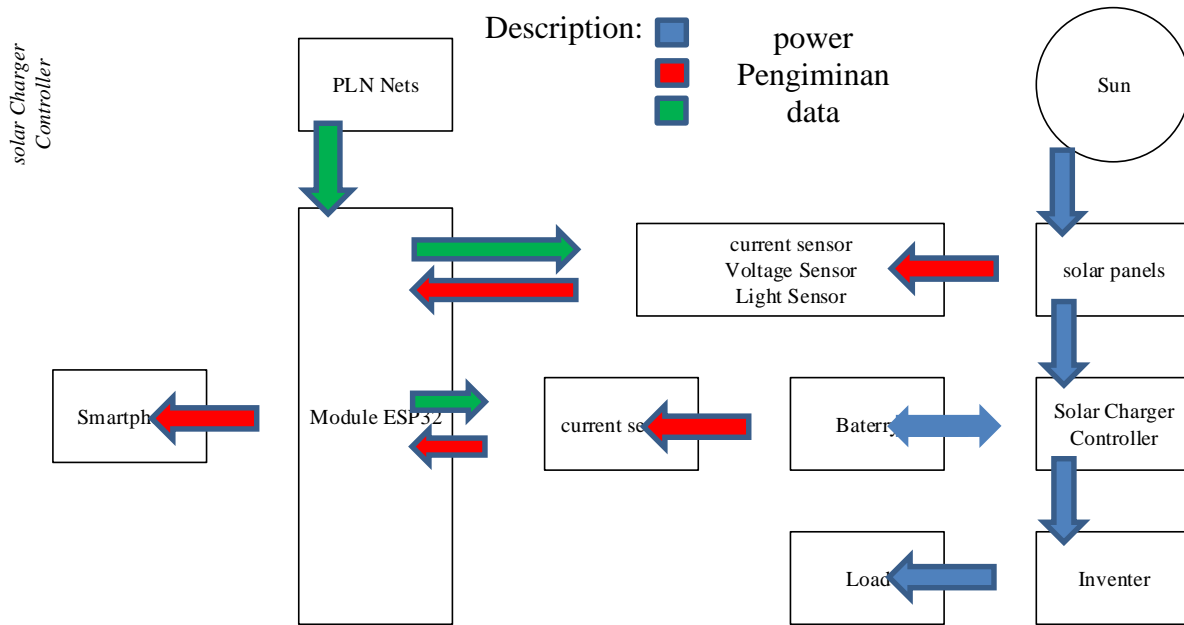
solar Charger Controller

Description: power
Pengiminan
data

PLN Nets

Sun

current sensor
Voltage Sensor
Light Sensor

solar panels

Smartph

Module ESP32

current se

Baterry

Solar Charger Controller

Load

Inventer